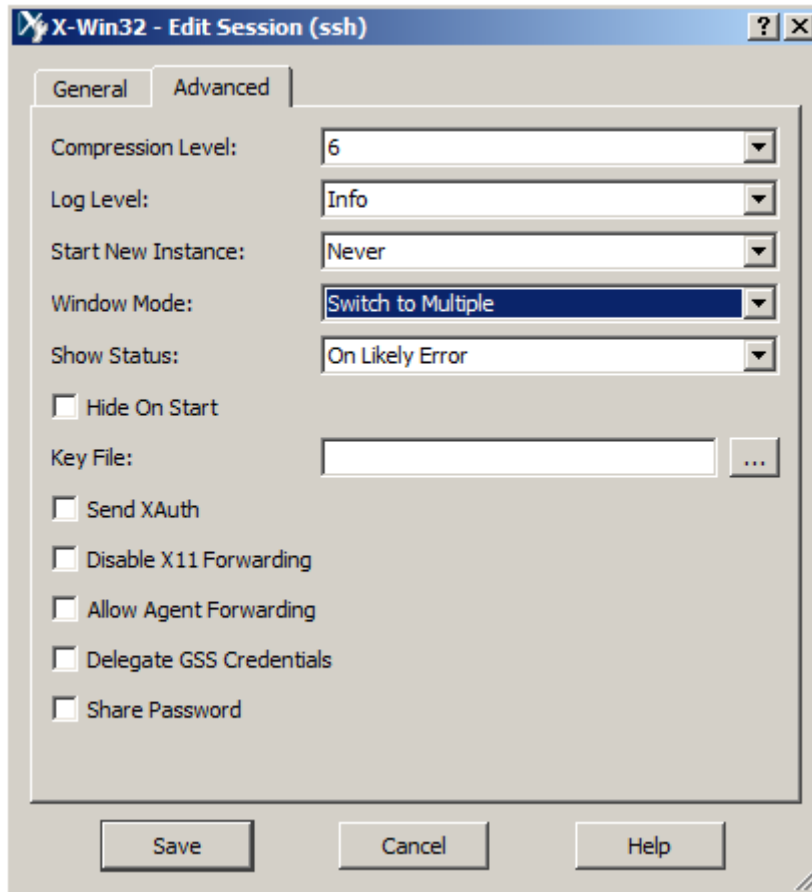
X-Win32 - Edit Session (ssh)

?

X

General

Advanced

Compression Level: 6

Log Level: Info

Start New Instance: Never

Window Mode: Switch to Multiple

Show Status: On Likely Error

Hide On Start

Key File:

...

Send XAuth

Disable X11 Forwarding

Allow Agent Forwarding

Delegate GSS Credentials

Share Password

Save

Cancel

Help